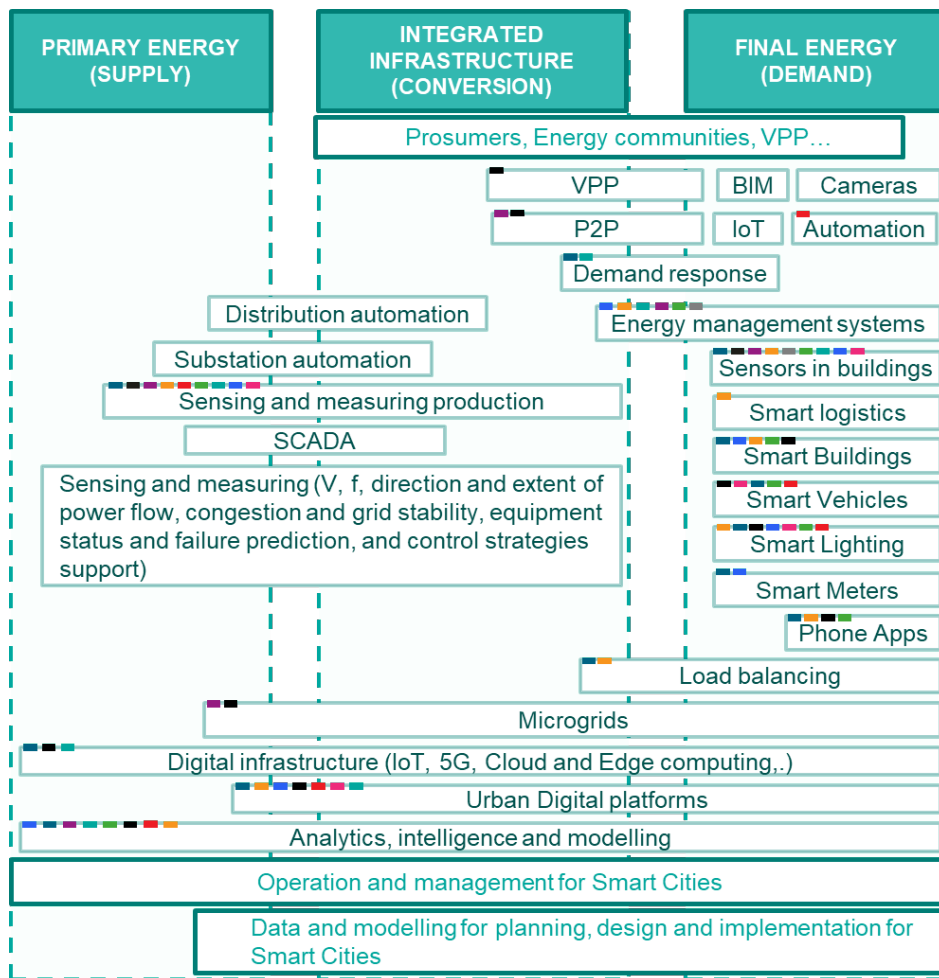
PRIMARY ENERGY (SUPPLY)

INTEGRATED INFRASTRUCTURE (CONVERSION)

FINAL ENERGY (DEMAND)

Prosumers, Energy communities, VPP…

VPP

BIM

Cameras

P2P

IoT

Automation

Demand response

Distribution automation

Energy management systems

Substation automation

Sensors in buildings

Sensing and measuring production

Smart logistics

SCADA

Smart Buildings

Sensing and measuring (V, f, direction and extent of power flow, congestion and grid stability, equipment status and failure prediction, and control strategies support)

Smart Vehicles

Smart Lighting

Smart Meters

Phone Apps

Load balancing

Microgrids

Digital infrastructure (IoT, 5G, Cloud and Edge computing,.)

Urban Digital platforms

Analytics, intelligence and modelling

Operation and management for Smart Cities

Data and modelling for planning, design and implementation for Smart Cities